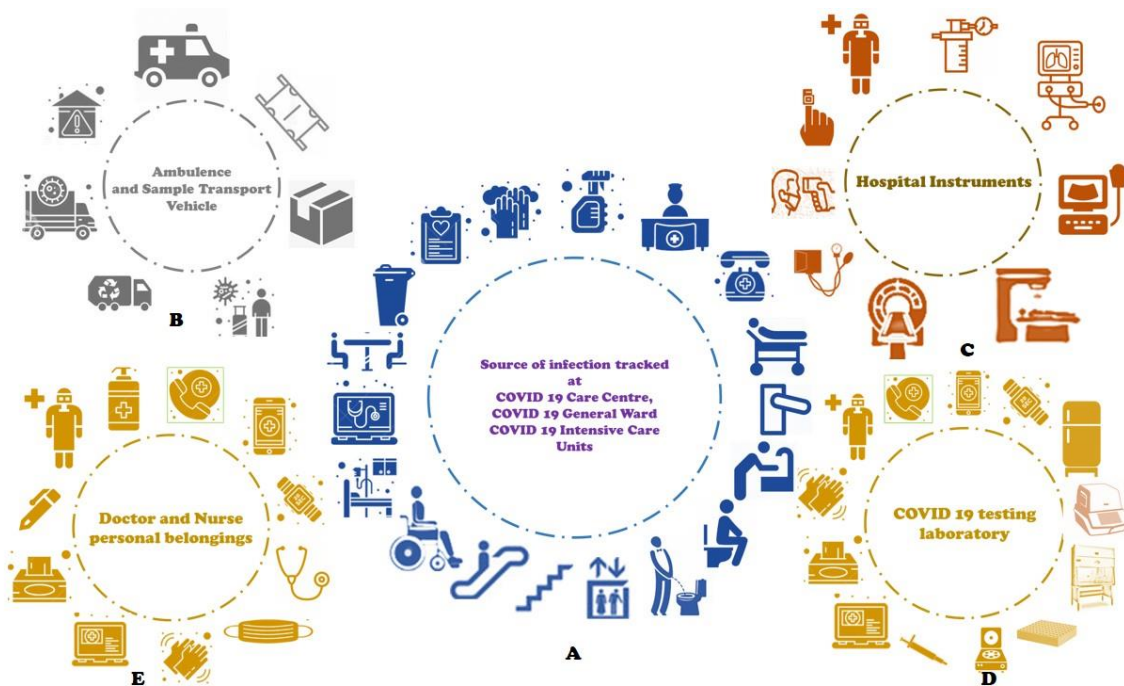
Ambulence and Sample Transport Vehicle

B

Hospital Instruments

C

Source of infection tracked at COVID 19 Care Centre, COVID 19 General Ward COVID 19 Intensive Care Units

A

Doctor and Nurse personal belongings

E

COVID 19 testing laboratory

D